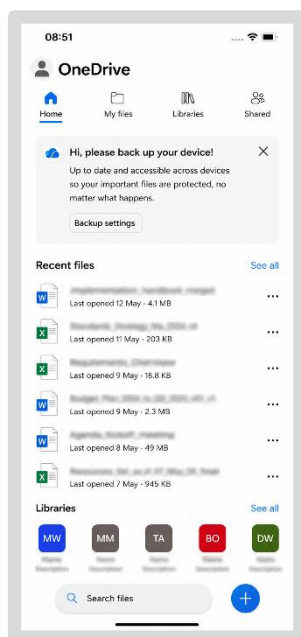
08:51

OneDrive

Home
My files
Libraries
Shared

Hi, please back up your device!
Up to date and accessible across devices so your important files are protected, no matter what happens.
Backup settings

Recent files
See all

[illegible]
Last opened 12 May · 4.1 MB

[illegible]
Last opened 11 May · 203 KB

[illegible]
Last opened 9 May · 16.8 KB

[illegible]
Last opened 9 May · 2.3 MB

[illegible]
Last opened 8 May · 49 MB

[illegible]
Last opened 7 May · 945 KB

Libraries
See all

MW
MM
TA
BO
DW

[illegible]

Search files